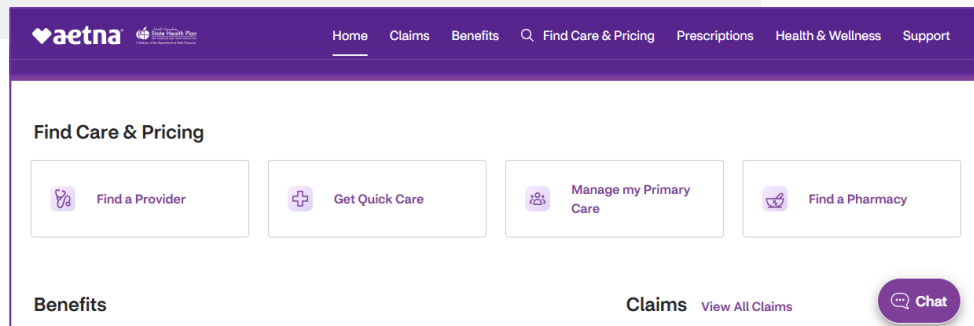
aetna

State Health Plan

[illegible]

Home Claims Benefits Find Care & Pricing Prescriptions Health & Wellness Support

Find Care & Pricing

Find a Provider

Get Quick Care

Manage my Primary Care

Find a Pharmacy

Benefits

Claims View All Claims

Chat